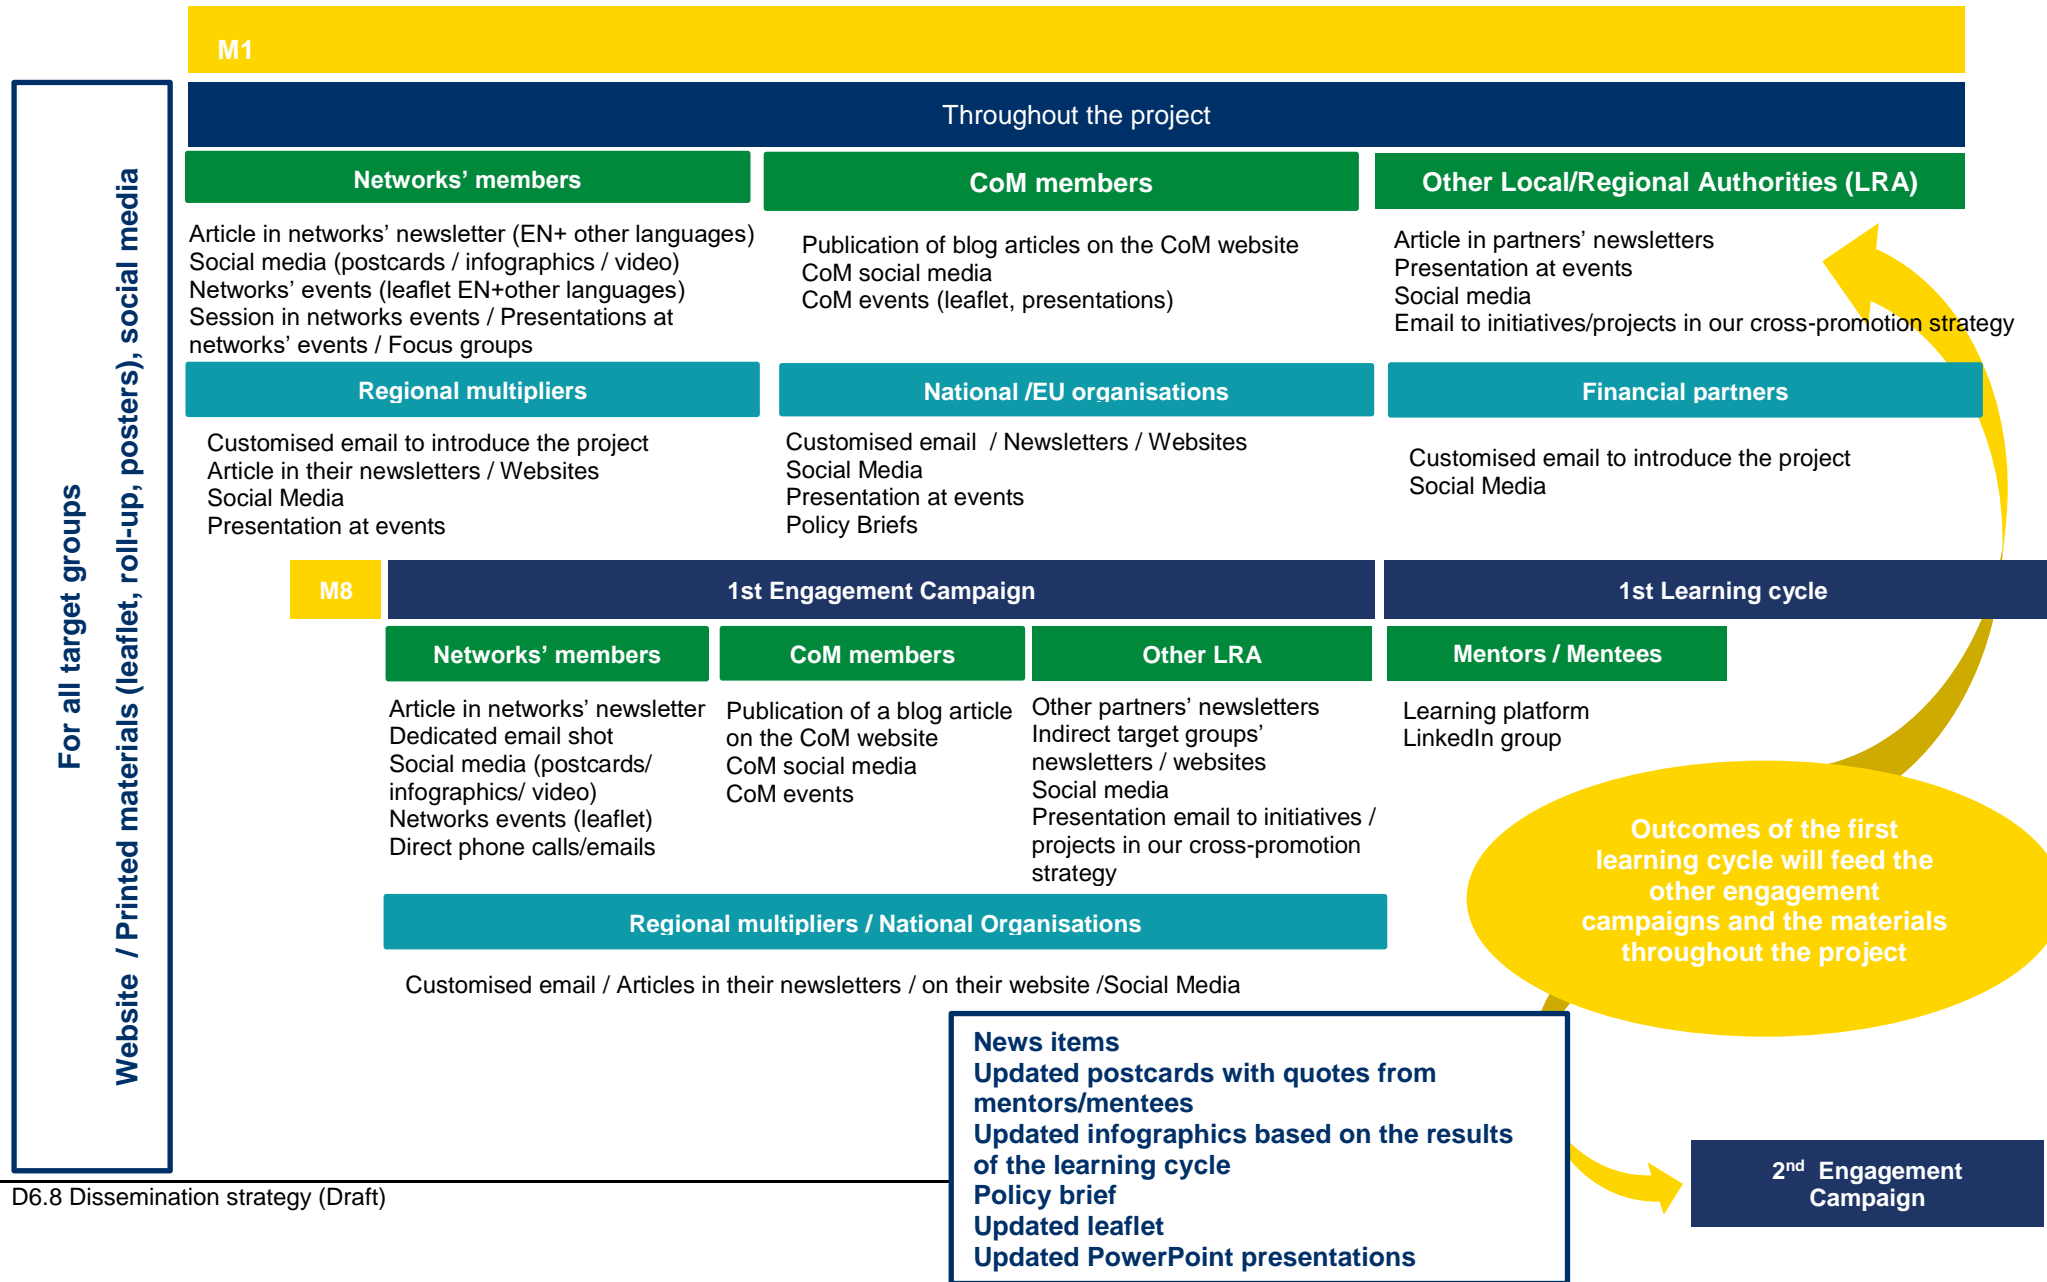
For all target groups

Website / Printed materials (leaflet, roll-up, posters), social media

M1

Throughout the project

Networks' members

Article in networks' newsletter (EN+ other languages)
Social media (postcards / infographics / video)
Networks' events (leaflet EN+other languages)
Session in networks events / Presentations at networks' events / Focus groups

CoM members

Publication of blog articles on the CoM website
CoM social media
CoM events (leaflet, presentations)

Other Local/Regional Authorities (LRA)

Article in partners' newsletters
Presentation at events
Social media
Email to initiatives/projects in our cross-promotion strategy

Regional multipliers

Customised email to introduce the project
Article in their newsletters / Websites
Social Media
Presentation at events

National /EU organisations

Customised email / Newsletters / Websites
Social Media
Presentation at events
Policy Briefs

Financial partners

Customised email to introduce the project
Social Media

M8

1st Engagement Campaign

1st Learning cycle

Networks' members

Article in networks' newsletter
Dedicated email shot
Social media (postcards/ infographics/ video)
Networks events (leaflet)
Direct phone calls/emails

CoM members

Publication of a blog article on the CoM website
CoM social media
CoM events

Other LRA

Other partners' newsletters
Indirect target groups' newsletters / websites
Social media
Presentation email to initiatives / projects in our cross-promotion strategy

Mentors / Mentees

Learning platform
LinkedIn group

Outcomes of the first learning cycle will feed the other engagement campaigns and the materials throughout the project

Regional multipliers / National Organisations

Customised email / Articles in their newsletters / on their website /Social Media

News items
Updated postcards with quotes from mentors/mentees
Updated infographics based on the results of the learning cycle
Policy brief
Updated leaflet
Updated PowerPoint presentations

2nd Engagement Campaign

D6.8 Dissemination strategy (Draft)